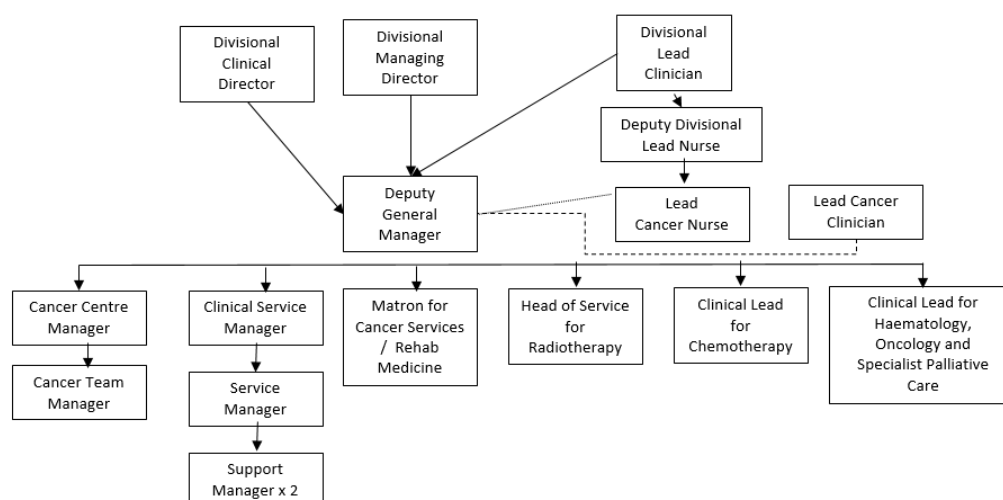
Divisional Clinical Director

Divisional Managing Director

Divisional Lead Clinician

Deputy Divisional Lead Nurse

Deputy General Manager

Lead Cancer Nurse

Lead Cancer Clinician

Cancer Centre Manager

Cancer Team Manager

Clinical Service Manager

Service Manager

Support Manager x 2

Matron for Cancer Services / Rehab Medicine

Head of Service for Radiotherapy

Clinical Lead for Chemotherapy

Clinical Lead for Haematology, Oncology and Specialist Palliative Care